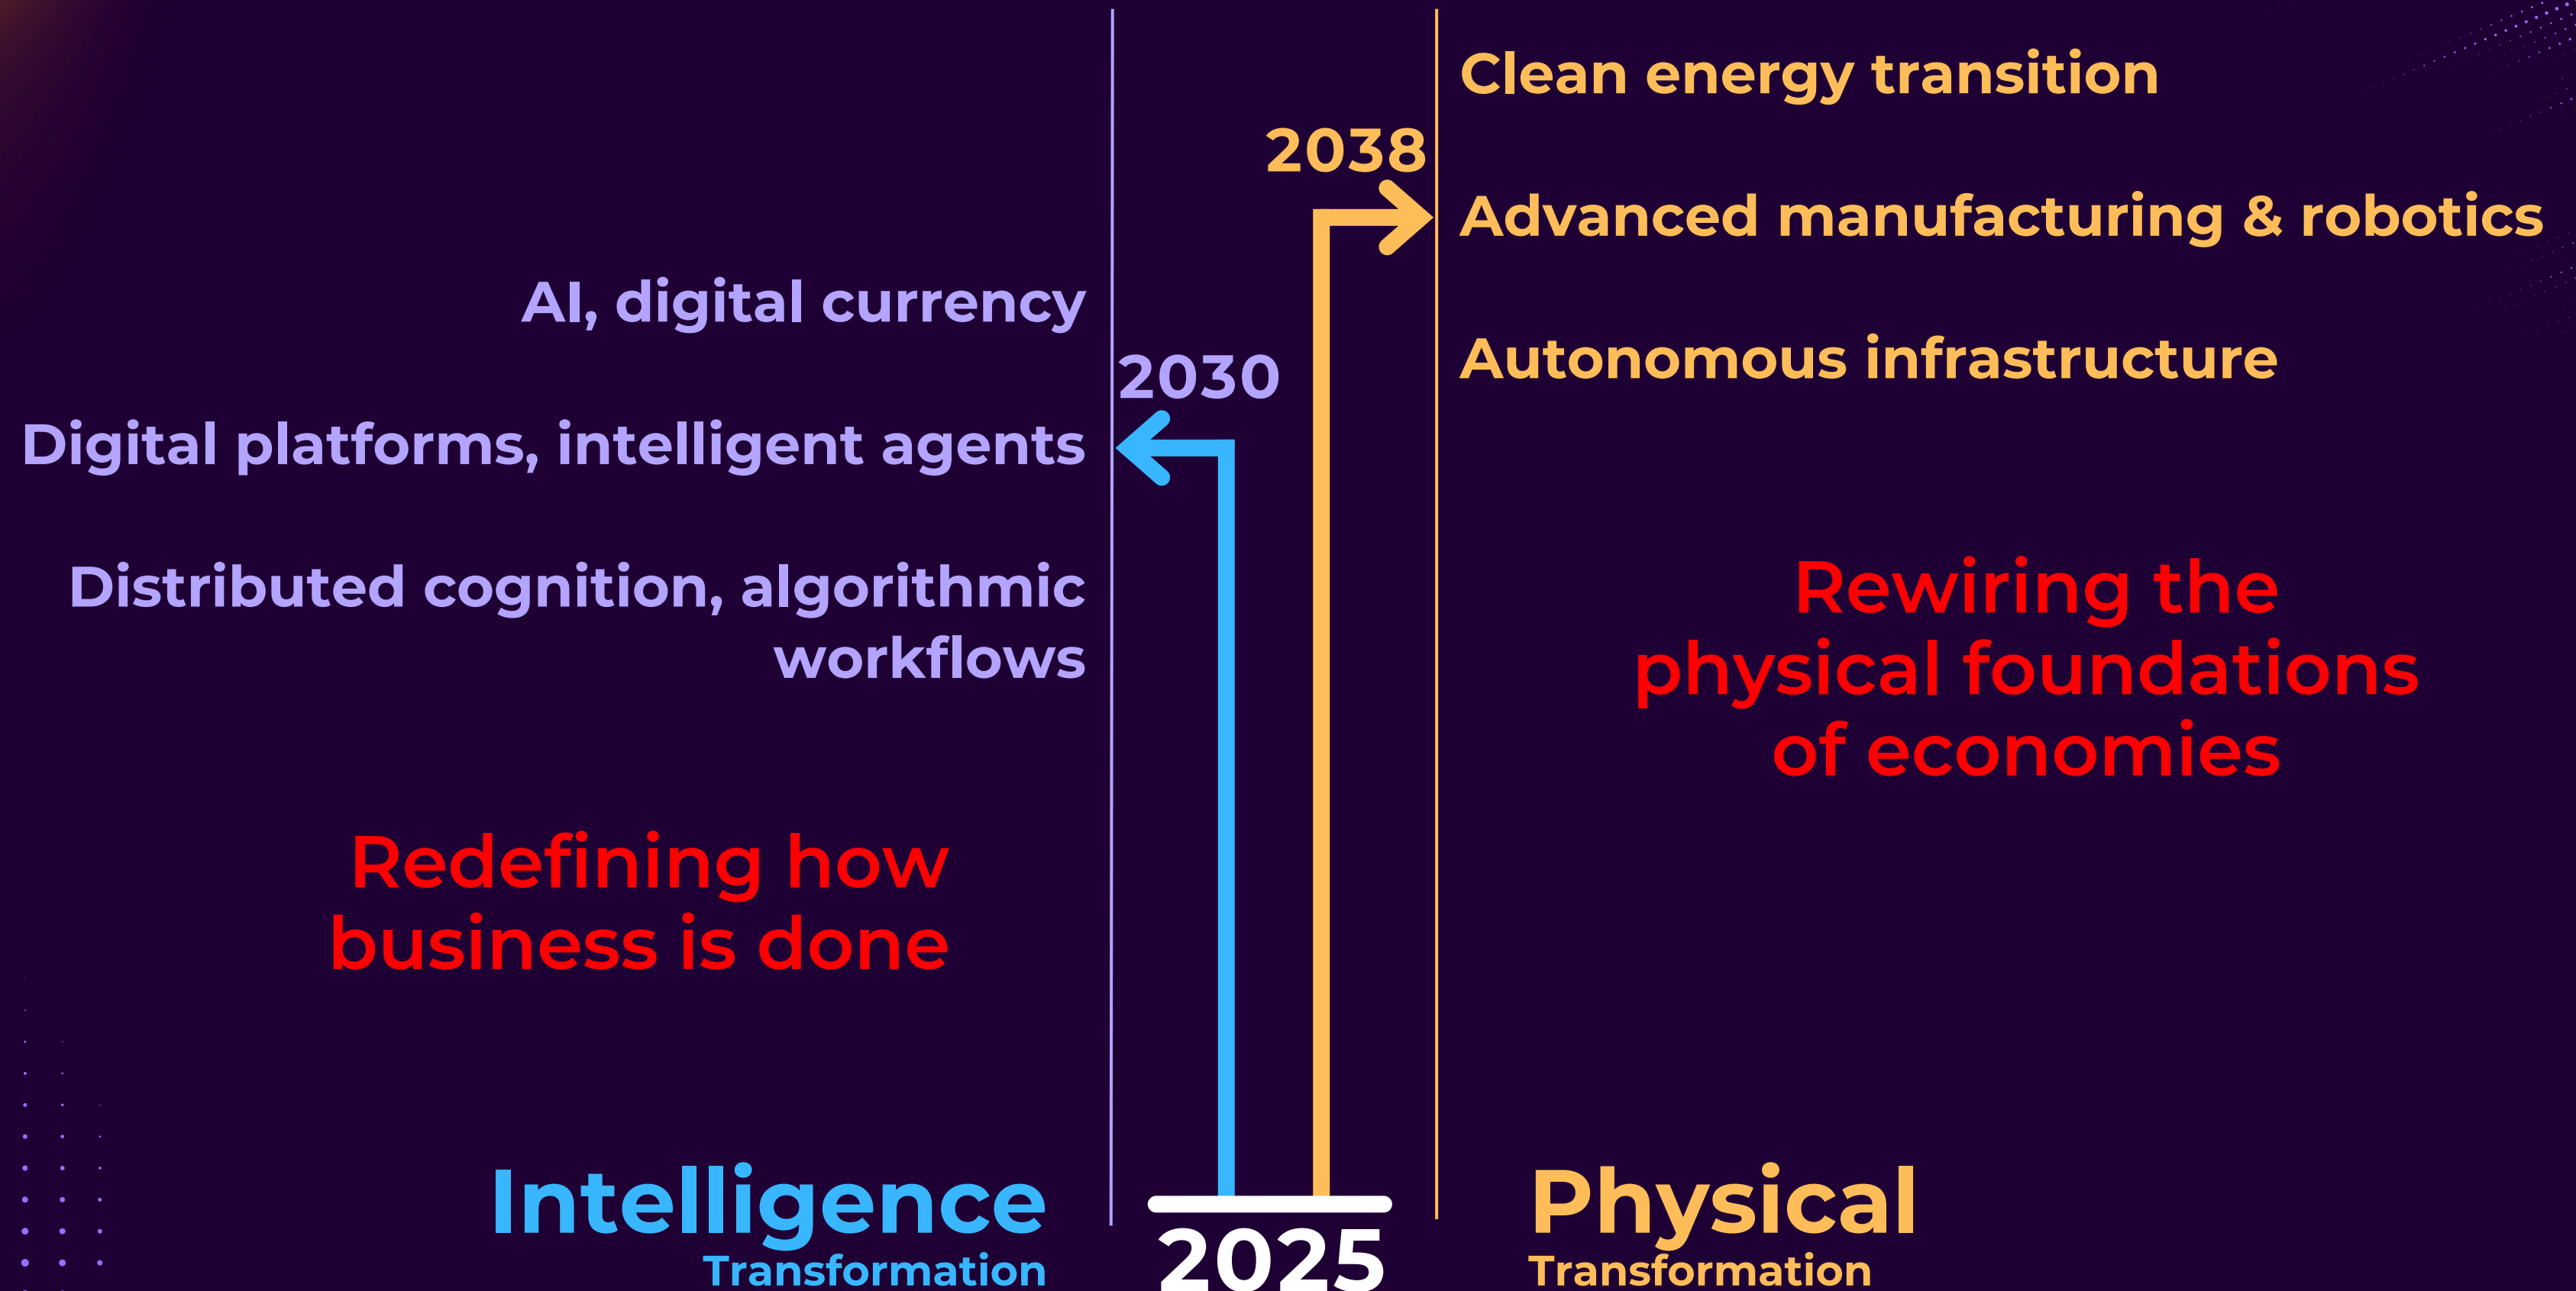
Clean energy transition

2038

Advanced manufacturing & robotics

AI, digital currency

2030

Autonomous infrastructure

Digital platforms, intelligent agents

Distributed cognition, algorithmic workflows

Rewiring the physical foundations of economies

Redefining how business is done

Intelligence
Transformation

2025

Physical
Transformation